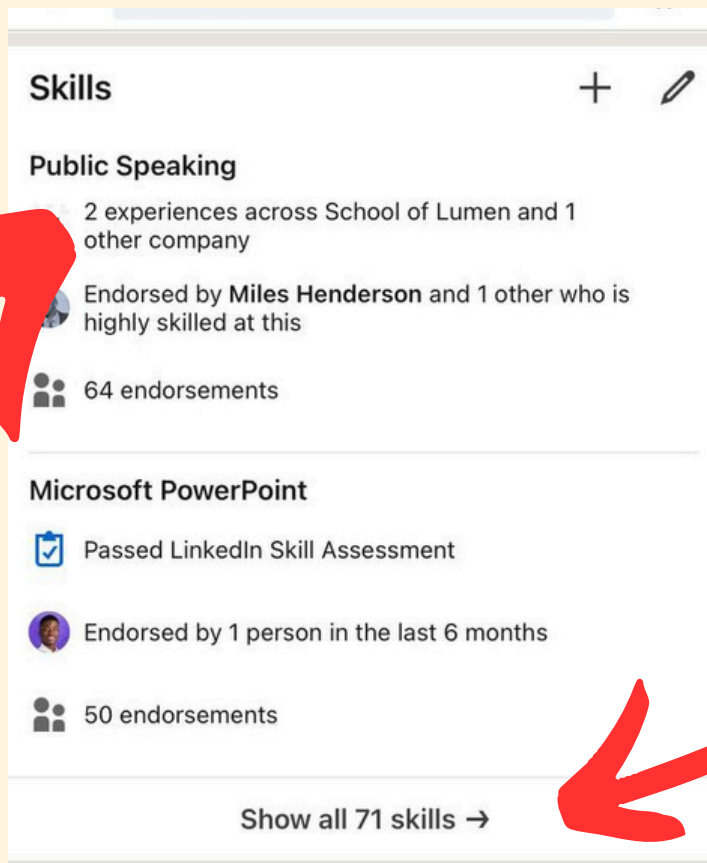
Skills

Public Speaking

2 experiences across School of Lumen and 1 other company

Endorsed by **Miles Henderson** and 1 other who is highly skilled at this

64 endorsements

Microsoft PowerPoint

Passed LinkedIn Skill Assessment

Endorsed by 1 person in the last 6 months

50 endorsements

Show all 71 skills →